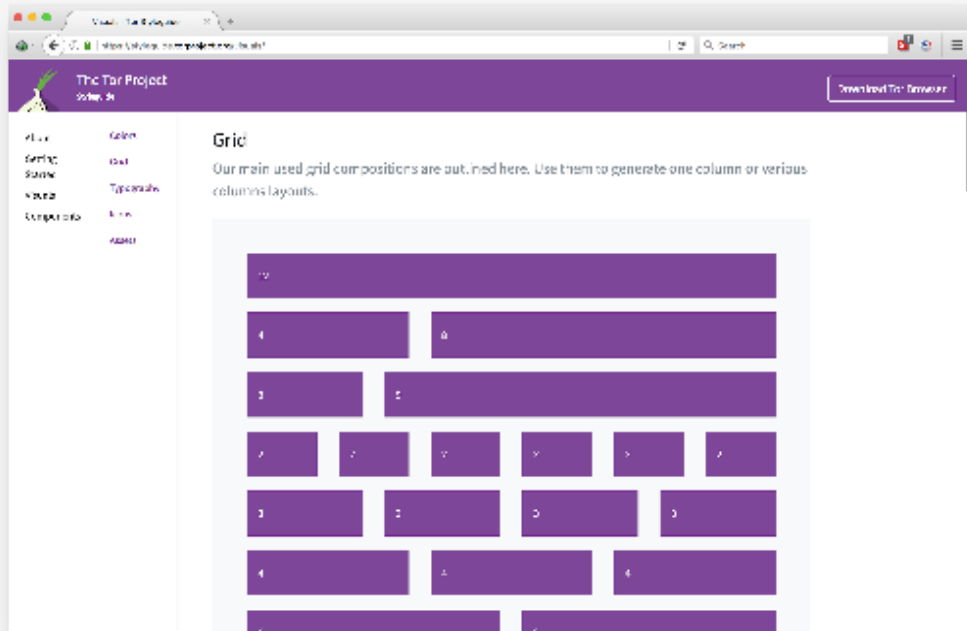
Visuals · Tor Styleguide

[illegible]

Search

The Tor Project
Styleguide

Download Tor Browser

About
Getting Started
Visuals
Components

Colors
Grid
Typography
Icons
Assets

Grid

Our main used grid compositions are outlined here. Use them to generate one column or various columns layouts.

12
4
8
3
9
2
2
2
2
2
2
3
3
3
3
4
4
4